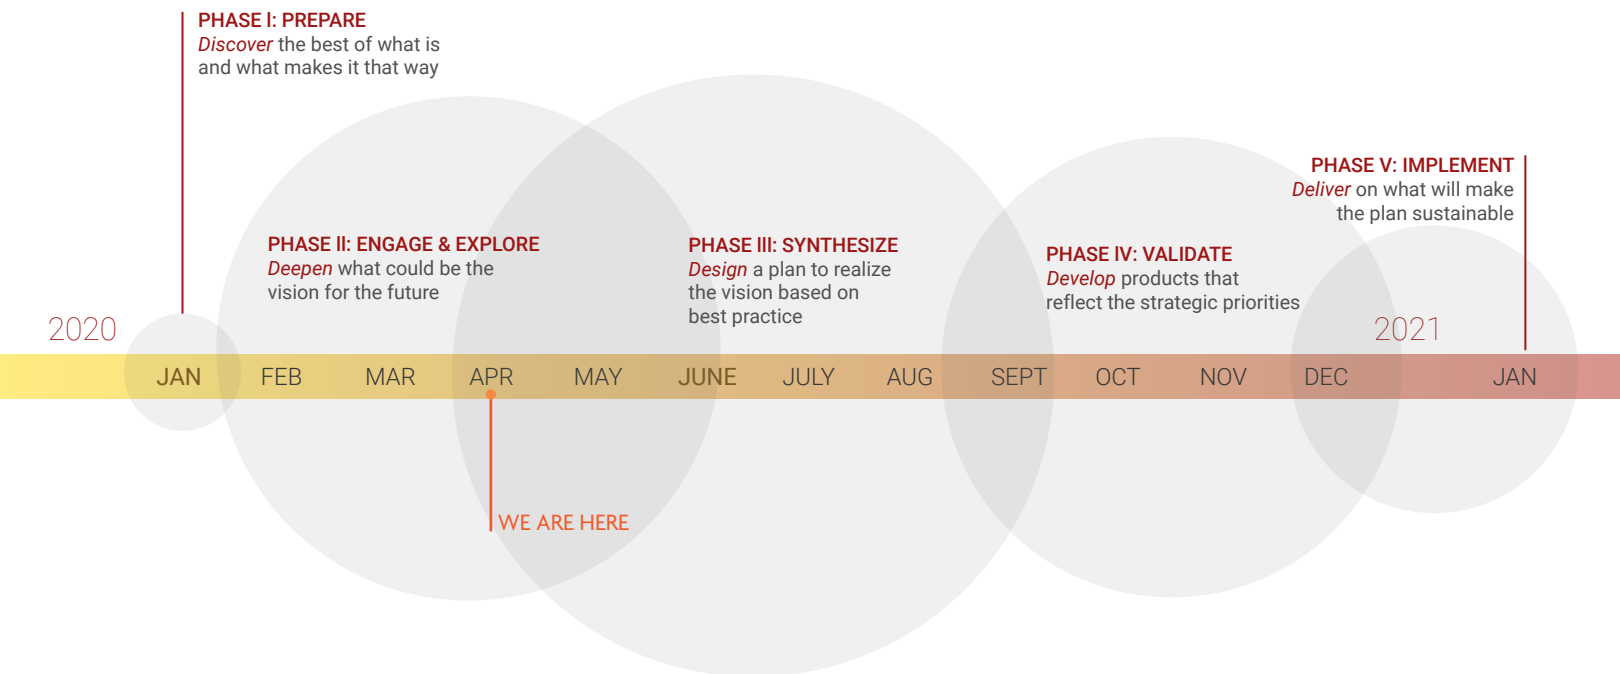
PHASE I: PREPARE
Discover the best of what is and what makes it that way

PHASE V: IMPLEMENT
Deliver on what will make the plan sustainable

PHASE II: ENGAGE & EXPLORE
Deepen what could be the vision for the future

PHASE III: SYNTHESIZE
Design a plan to realize the vision based on best practice

PHASE IV: VALIDATE
Develop products that reflect the strategic priorities

2020

2021

JAN FEB MAR APR MAY JUNE JULY AUG SEPT OCT NOV DEC JAN

WE ARE HERE